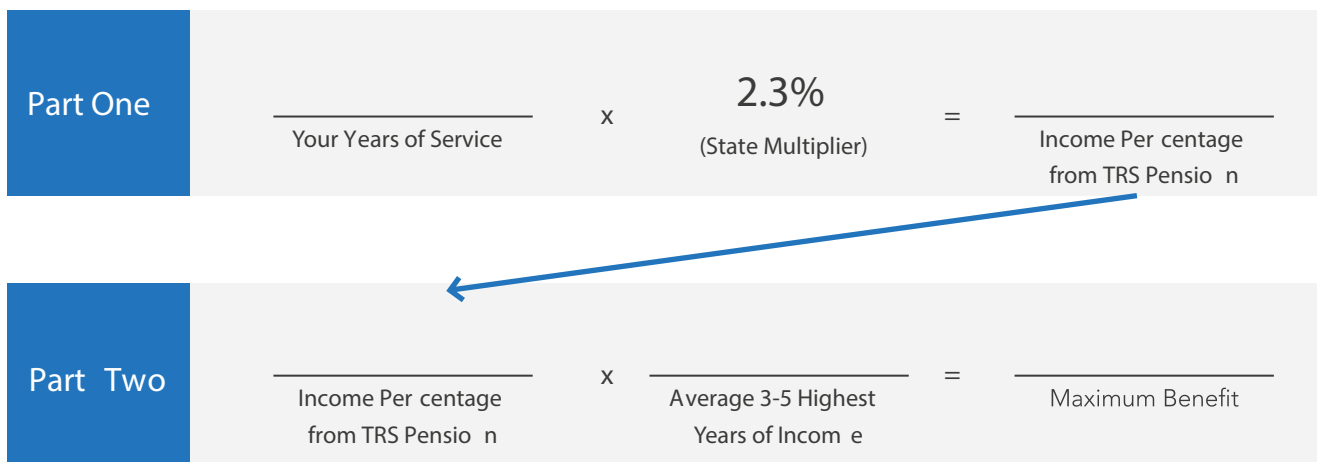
Part One

Your Years of Service x 2.3% (State Multiplier) = Income Per centage from TRS Pensio n

Part Two

Income Per centage from TRS Pensio n x Average 3-5 Highest Years of Incom e = Maximum Benefit